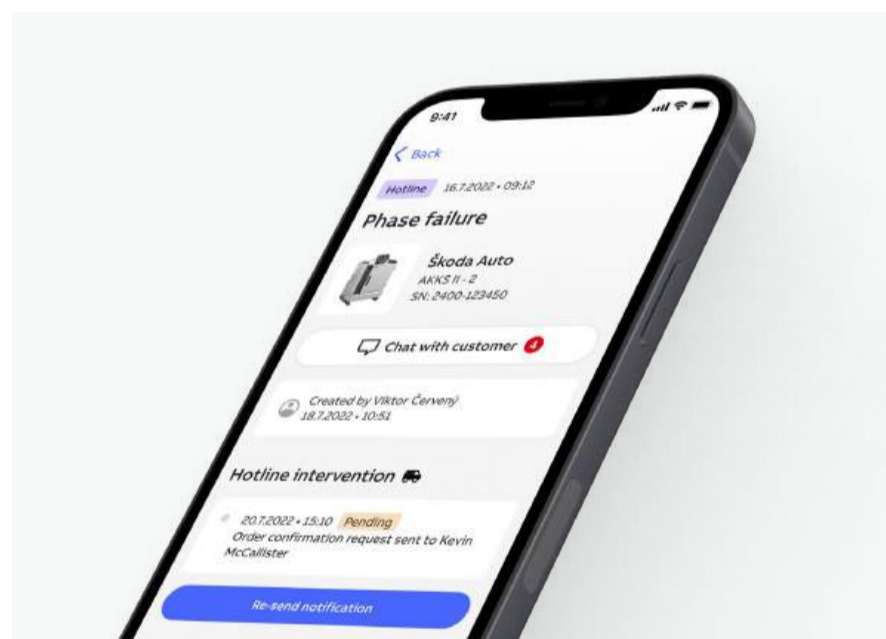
9:41

Back

Hotline 16.7.2022 • 09:12

Phase failure

Škoda Auto
AKKS II - 2
SN: 2400-123450

Chat with customer 4

Created by Viktor Červený
18.7.2022 • 10:51

Hotline intervention

20.7.2022 • 15:10 Pending
Order confirmation request sent to Kevin McCallister

Re-send notification